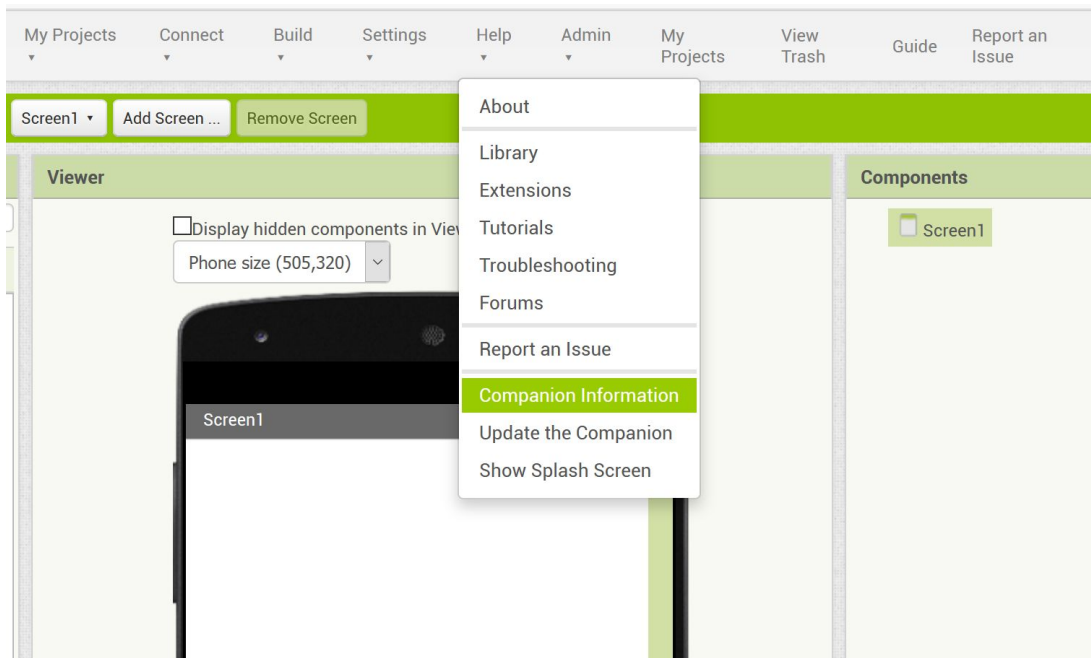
My Projects ▾ Connect ▾ Build ▾ Settings ▾ Help ▾ Admin ▾ My Projects View Trash Guide Report an Issue

Screen1 ▾ Add Screen ... Remove Screen

Viewer

Display hidden components in Viev

Phone size (505,320)

Screen1

About
Library
Extensions
Tutorials
Troubleshooting
Forums
Report an Issue
Companion Information
Update the Companion
Show Splash Screen

Components

Screen1